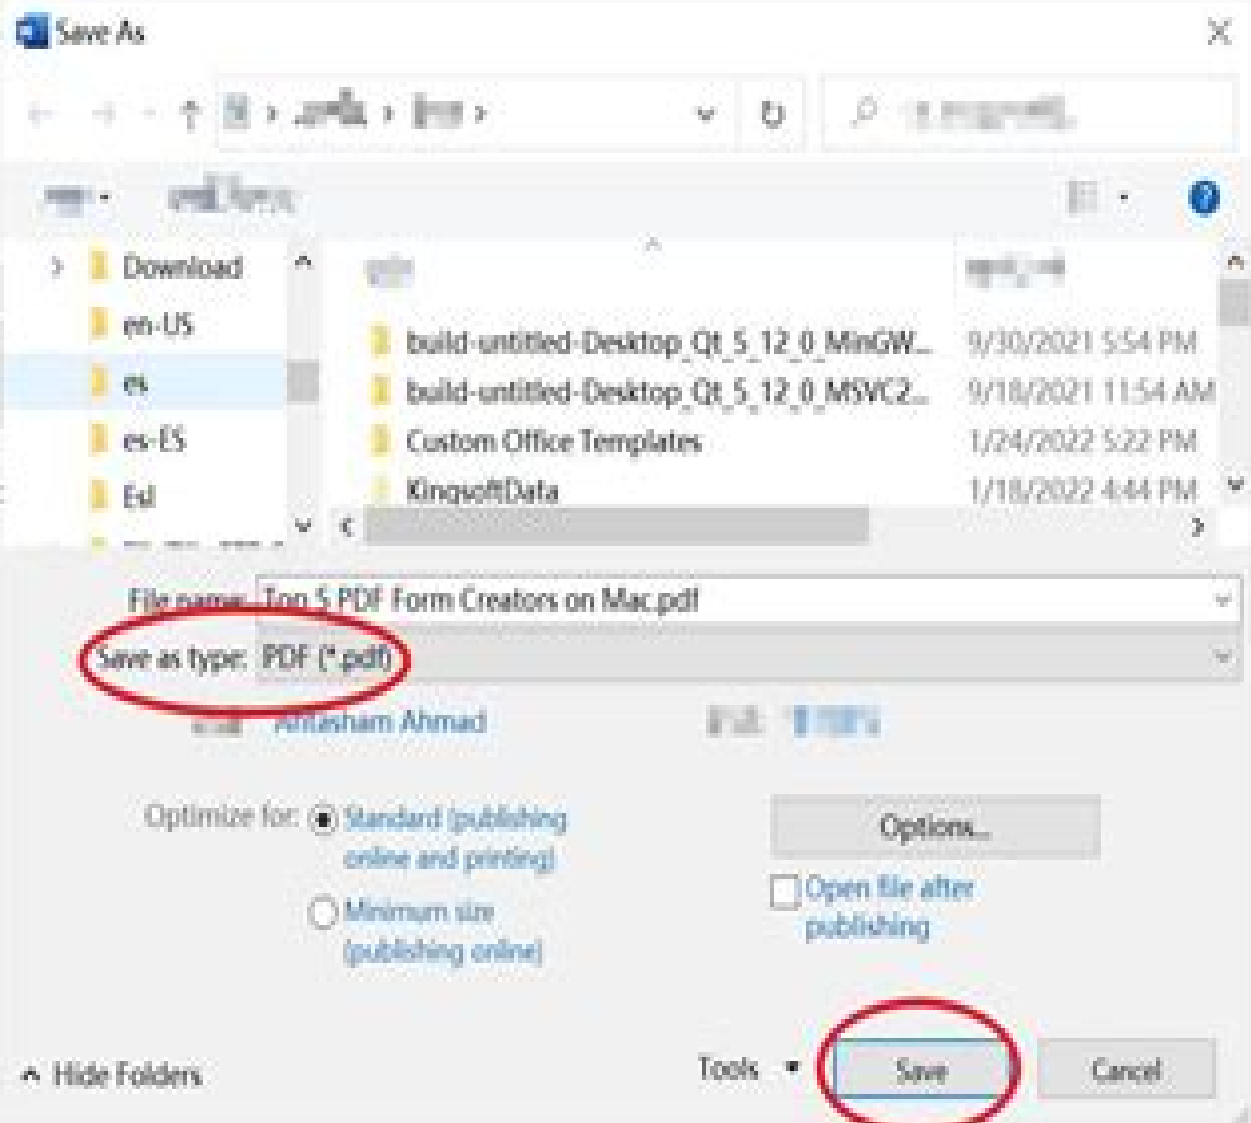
Save As

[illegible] › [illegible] › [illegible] ›

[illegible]

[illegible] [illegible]

Download
en-US
es
es-ES
Esl

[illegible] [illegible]

build-untitled-Desktop_Qt_5_12_0_MinGW... 9/30/2021 5:54 PM
build-untitled-Desktop_Qt_5_12_0_MSVC2... 9/18/2021 11:54 AM
Custom Office Templates 1/24/2022 5:22 PM
KingsoftData 1/18/2022 4:44 PM

File name: Top 5 PDF Form Creators on Mac.pdf
Save as type: PDF (*.pdf)

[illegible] Ahtasham Ahmad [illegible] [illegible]

Optimize for: Standard (publishing online and printing)
Minimum size (publishing online)

Options...
Open file after publishing

Hide Folders
Tools
Save
Cancel